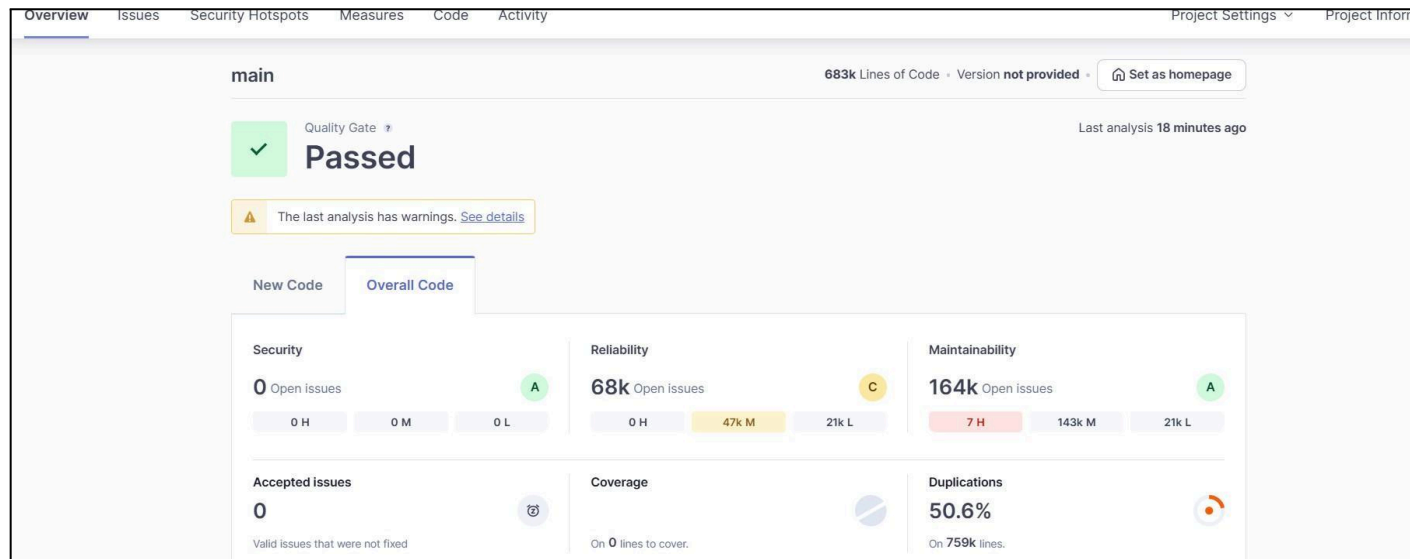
Overview Issues Security Hotspots Measures Code Activity

Project Settings Project Inforr

main

683k Lines of Code · Version not provided · Set as homepage

Quality Gate

Passed

Last analysis 18 minutes ago

The last analysis has warnings. See details

New Code Overall Code

Security

0 Open issues A

0 H 0 M 0 L

Reliability

68k Open issues C

0 H 47k M 21k L

Maintainability

164k Open issues A

7 H 143k M 21k L

Accepted issues

0

Valid issues that were not fixed

Coverage

On 0 lines to cover.

Duplications

50.6%

On 759k lines.